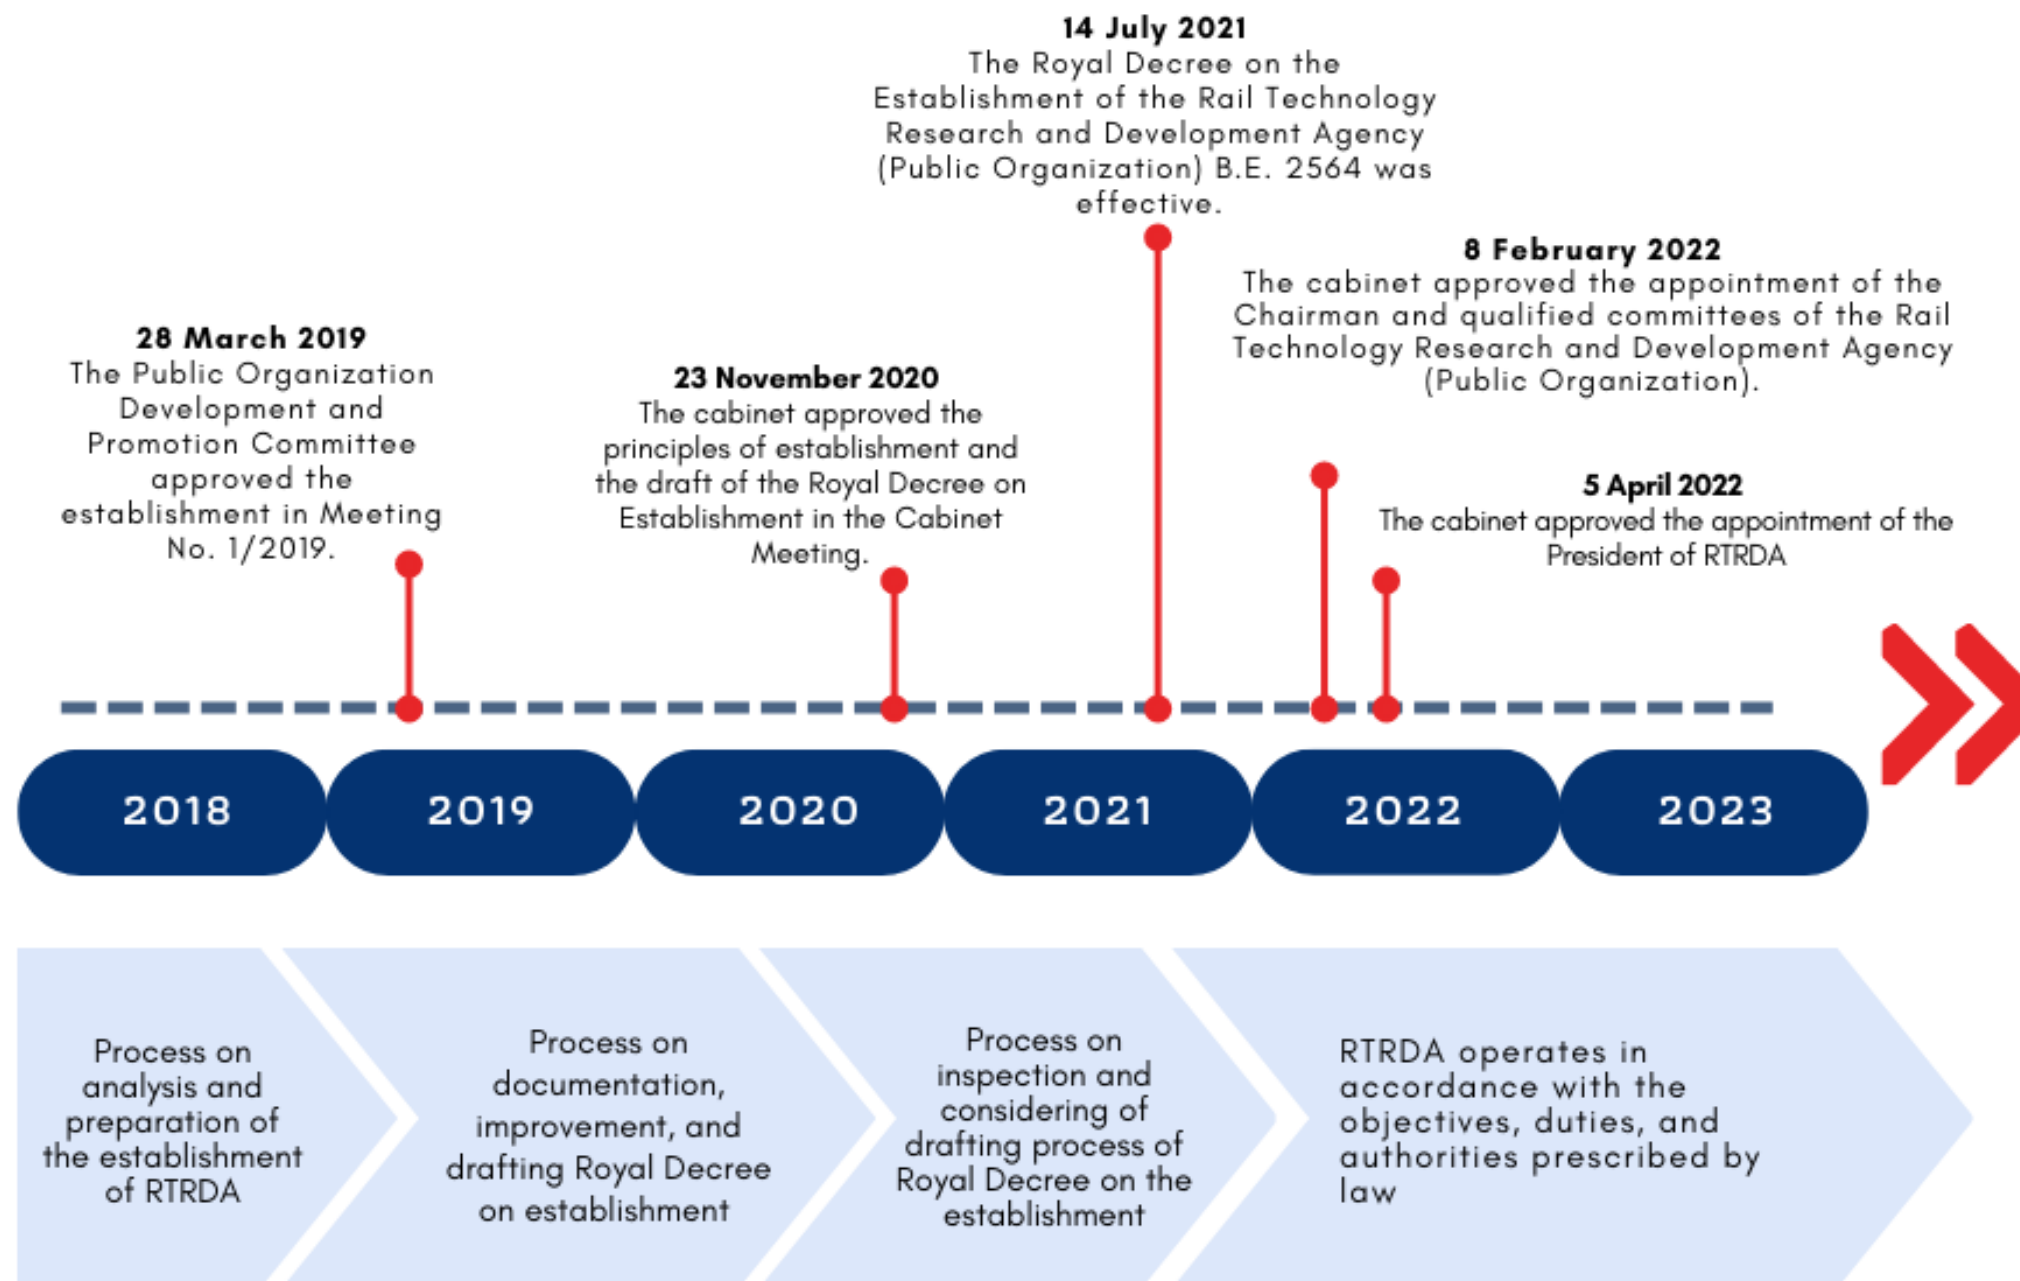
14 July 2021
The Royal Decree on the Establishment of the Rail Technology Research and Development Agency (Public Organization) B.E. 2564 was effective.

8 February 2022
The cabinet approved the appointment of the Chairman and qualified committees of the Rail Technology Research and Development Agency (Public Organization).

28 March 2019
The Public Organization Development and Promotion Committee approved the establishment in Meeting No. 1/2019.

23 November 2020
The cabinet approved the principles of establishment and the draft of the Royal Decree on Establishment in the Cabinet Meeting.

5 April 2022
The cabinet approved the appointment of the President of RTRDA

2018

2019

2020

2021

2022

2023

Process on analysis and preparation of the establishment of RTRDA

Process on documentation, improvement, and drafting Royal Decree on establishment

Process on inspection and considering of drafting process of Royal Decree on the establishment

RTRDA operates in accordance with the objectives, duties, and authorities prescribed by law